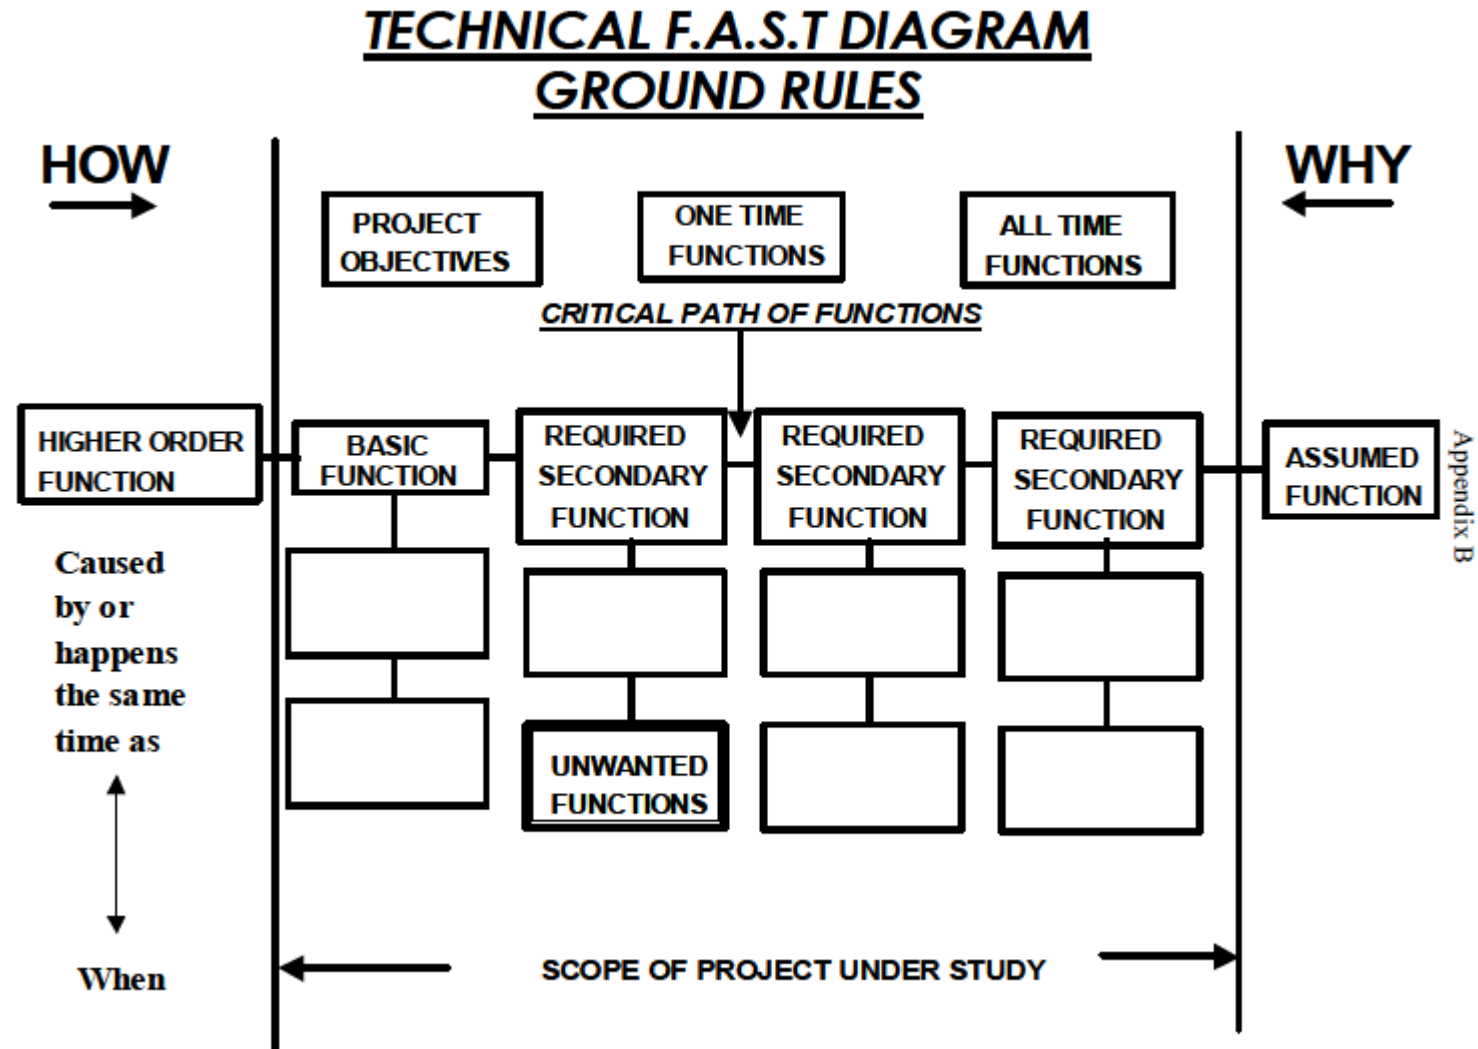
TECHNICAL F.A.S.T DIAGRAM
GROUND RULES

HOW

WHY

PROJECT OBJECTIVES

ONE TIME FUNCTIONS

ALL TIME FUNCTIONS

CRITICAL PATH OF FUNCTIONS

HIGHER ORDER FUNCTION

BASIC FUNCTION

REQUIRED SECONDARY FUNCTION

REQUIRED SECONDARY FUNCTION

REQUIRED SECONDARY FUNCTION

ASSUMED FUNCTION

Appendix B

Caused by or happens the same time as

UNWANTED FUNCTIONS

When

SCOPE OF PROJECT UNDER STUDY